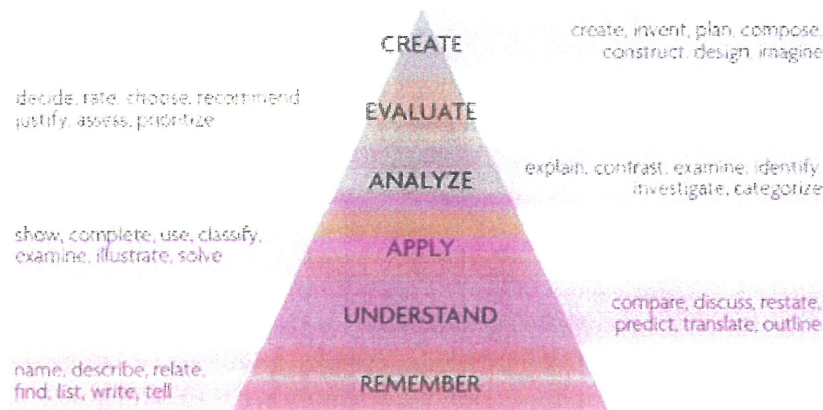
CREATE

create, invent, plan, compose, construct, design, imagine

decide, rate, choose, recommend justify, assess, prioritize

EVALUATE

ANALYZE

explain, contrast, examine, identify investigate, categorize

show, complete, use, classify, examine, illustrate, solve

APPLY

UNDERSTAND

compare, discuss, restate, predict, translate, outline

name, describe, relate, find, list, write, tell

REMEMBER